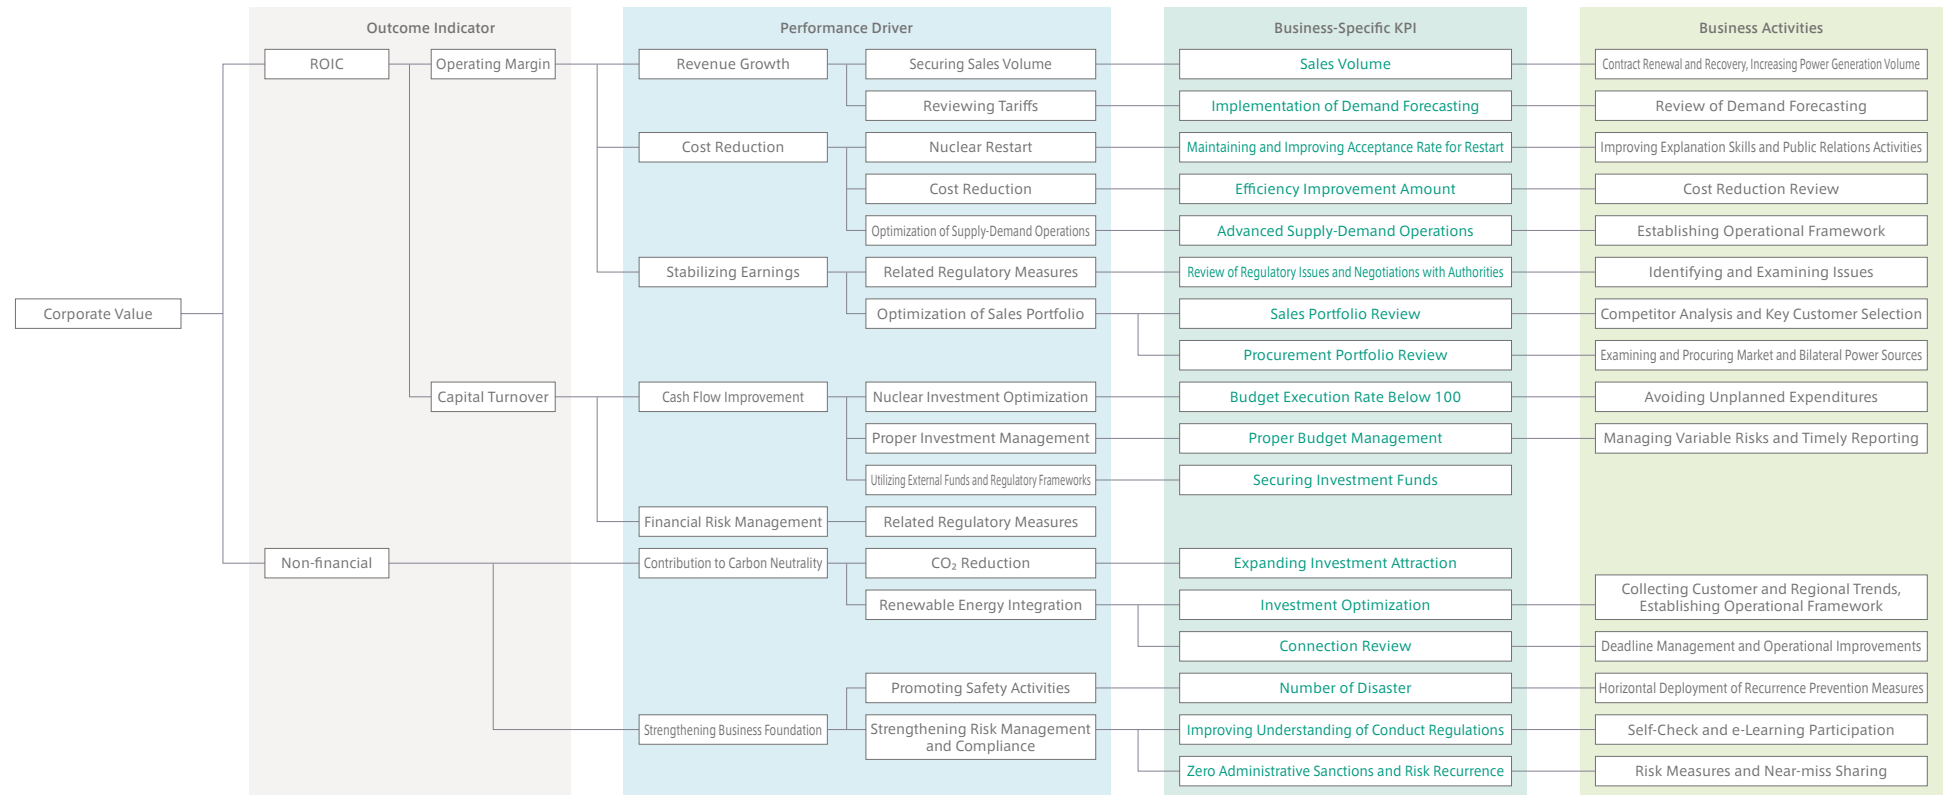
Outcome Indicator

Performance Driver

Business-Specific KPI

Business Activities

Corporate Value

ROIC

Operating Margin

Revenue Growth

Securing Sales Volume

Sales Volume

Contract Renewal and Recovery, Increasing Power Generation Volume

Reviewing Tariffs

Implementation of Demand Forecasting

Review of Demand Forecasting

Cost Reduction

Nuclear Restart

Maintaining and Improving Acceptance Rate for Restart

Improving Explanation Skills and Public Relations Activities

Cost Reduction

Efficiency Improvement Amount

Cost Reduction Review

Optimization of Supply-Demand Operations

Advanced Supply-Demand Operations

Establishing Operational Framework

Stabilizing Earnings

Related Regulatory Measures

Review of Regulatory Issues and Negotiations with Authorities

Identifying and Examining Issues

Optimization of Sales Portfolio

Sales Portfolio Review

Competitor Analysis and Key Customer Selection

Procurement Portfolio Review

Examining and Procuring Market and Bilateral Power Sources

Capital Turnover

Cash Flow Improvement

Nuclear Investment Optimization

Budget Execution Rate Below 100

Avoiding Unplanned Expenditures

Proper Investment Management

Proper Budget Management

Managing Variable Risks and Timely Reporting

Utilizing External Funds and Regulatory Frameworks

Securing Investment Funds

Financial Risk Management

Related Regulatory Measures

Non-financial

Contribution to Carbon Neutrality

$CO_2$ Reduction

Expanding Investment Attraction

Renewable Energy Integration

Investment Optimization

Collecting Customer and Regional Trends, Establishing Operational Framework

Connection Review

Deadline Management and Operational Improvements

Promoting Safety Activities

Number of Disaster

Horizontal Deployment of Recurrence Prevention Measures

Strengthening Business Foundation

Strengthening Risk Management and Compliance

Improving Understanding of Conduct Regulations

Self-Check and e-Learning Participation

Zero Administrative Sanctions and Risk Recurrence

Risk Measures and Near-miss Sharing